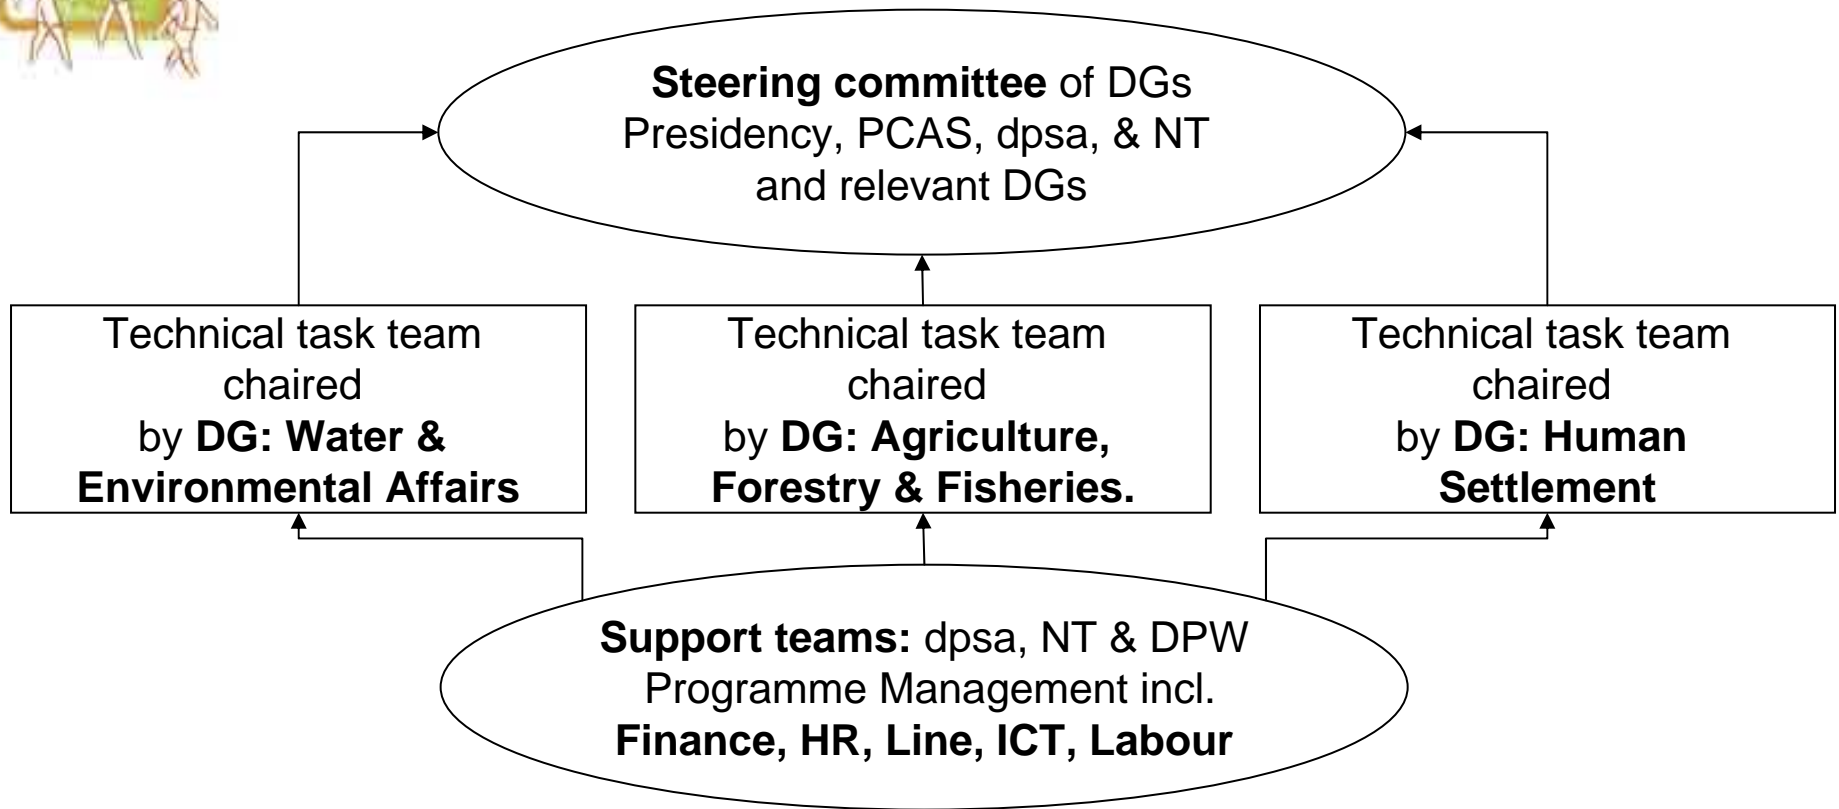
**Steering committee** of DGs
Presidency, PCAS, dpsa, & NT
and relevant DGs

Technical task team chaired by **DG: Water & Environmental Affairs**

Technical task team chaired by **DG: Agriculture, Forestry & Fisheries.**

Technical task team chaired by **DG: Human Settlement**

**Support teams:** dpsa, NT & DPW
Programme Management incl.
**Finance, HR, Line, ICT, Labour**